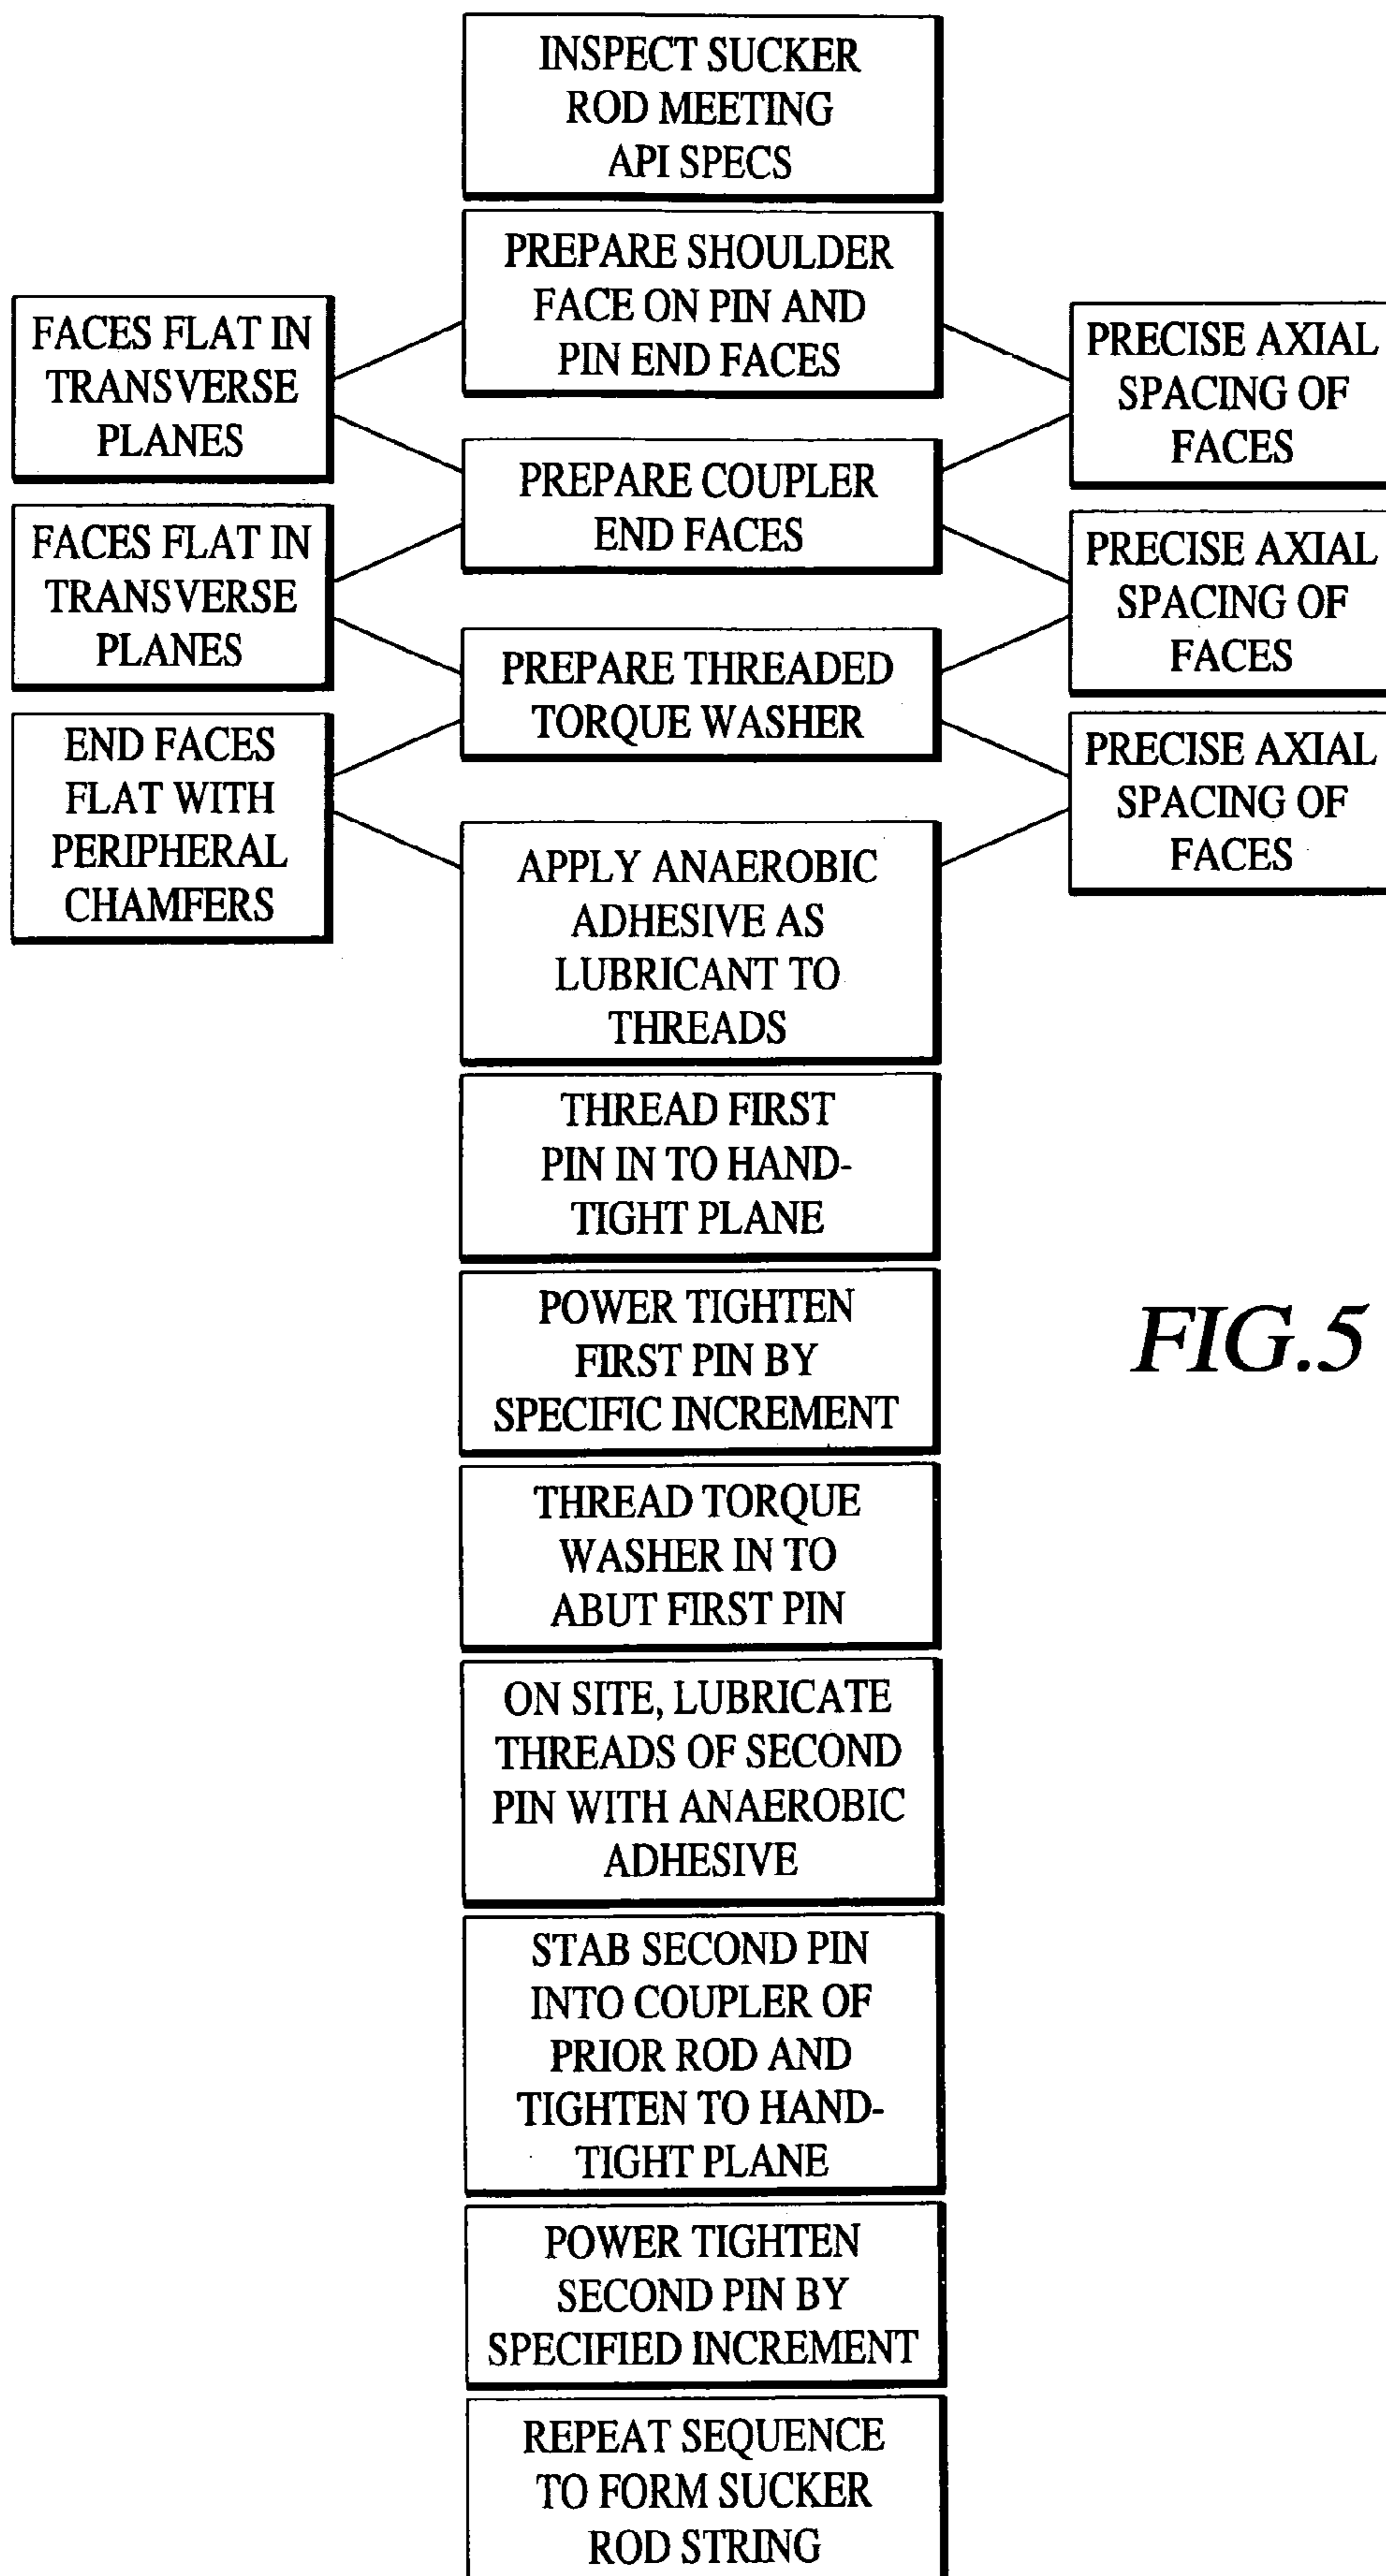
INSPECT SUCKER ROD MEETING API SPECS

PREPARE SHOULDER FACE ON PIN AND PIN END FACES

FACES FLAT IN TRANSVERSE PLANES

PRECISE AXIAL SPACING OF FACES

PREPARE COUPLER END FACES

FACES FLAT IN TRANSVERSE PLANES

PRECISE AXIAL SPACING OF FACES

PREPARE THREADED TORQUE WASHER

END FACES FLAT WITH PERIPHERAL CHAMFERS

PRECISE AXIAL SPACING OF FACES

APPLY ANAEROBIC ADHESIVE AS LUBRICANT TO THREADS

THREAD FIRST PIN IN TO HAND-TIGHT PLANE

POWER TIGHTEN FIRST PIN BY SPECIFIC INCREMENT

FIG.5

THREAD TORQUE WASHER IN TO ABUT FIRST PIN

ON SITE, LUBRICATE THREADS OF SECOND PIN WITH ANAEROBIC ADHESIVE

STAB SECOND PIN INTO COUPLER OF PRIOR ROD AND TIGHTEN TO HAND-TIGHT PLANE

POWER TIGHTEN SECOND PIN BY SPECIFIED INCREMENT

REPEAT SEQUENCE TO FORM SUCKER ROD STRING